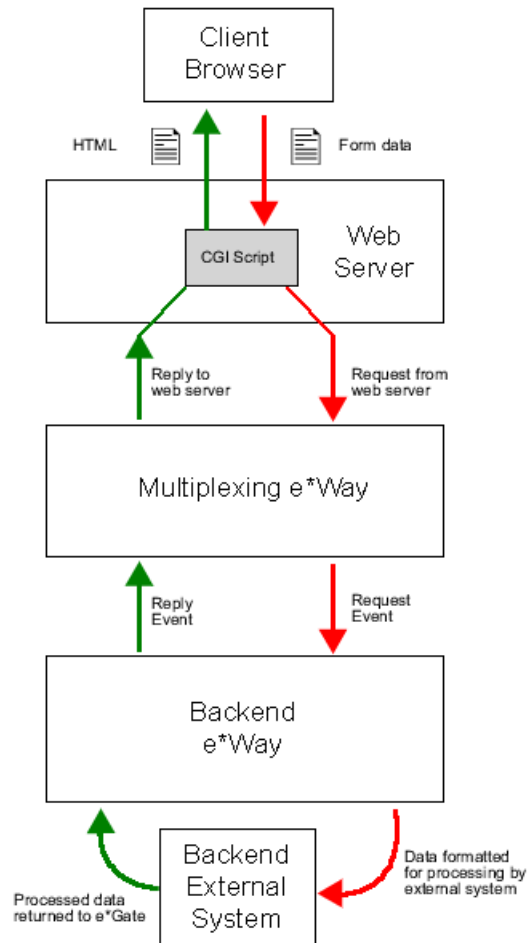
Client Browser

HTML

Form data

Web Server

CGI Script

Reply to web server

Request from web server

Multiplexing e*Way

Reply Event

Request Event

Backend e*Way

Backend External System

Processed data returned to e*Gate

Data formatted for processing by external system